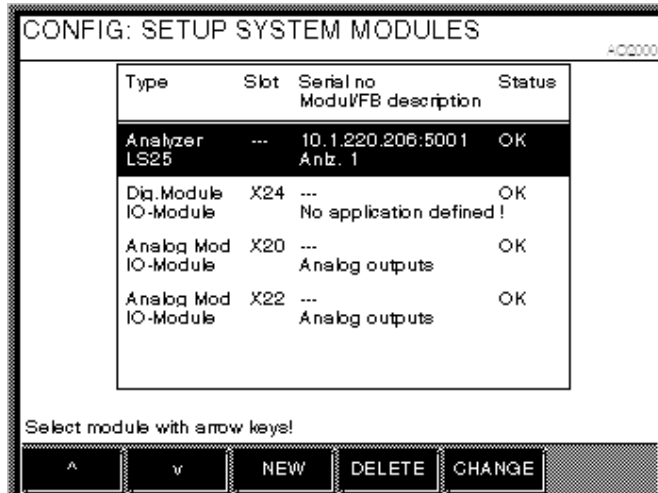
CONFIG: SETUP SYSTEM MODULES

AO2000

| Type | Slot | Serial no Modul/FB description | Status |
|---|---|---|---|
| Analyzer LS25 | --- | 10.1.220.206:5001 Anlz. 1 | OK |
| Dig.Module IO-Module | X24 | --- No application defined ! | OK |
| Analog Mod IO-Module | X20 | --- Analog outputs | OK |
| Analog Mod IO-Module | X22 | --- Analog outputs | OK |

Select module with arrow keys!

^ v NEW DELETE CHANGE